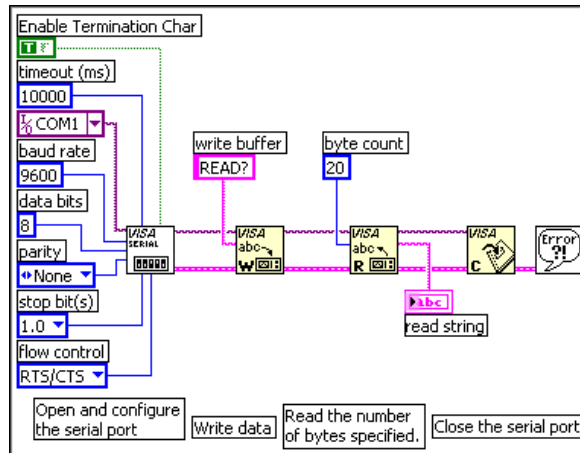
Enable Termination Char

TF

timeout (ms)

10000

COM1

baud rate

9600

data bits

8

parity

None

stop bit(s)

1.0

flow control

RTS/CTS

VISA SERIAL

write buffer

READ?

VISA abc W

byte count

20

VISA abc R

abc

read string

VISA C

Error ?!

Open and configure the serial port

Write data

Read the number of bytes specified.

Close the serial port